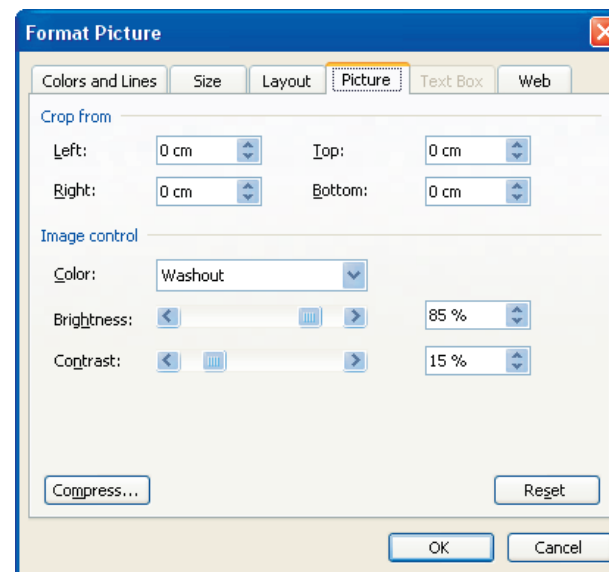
Format Picture

Colors and Lines | Size | Layout | Picture | Text Box | Web

Crop from

Left: 0 cm

Top: 0 cm

Right: 0 cm

Bottom: 0 cm

Image control

Color: Washout

Brightness: 85 %

Contrast: 15 %

Compress...

Reset

OK

Cancel